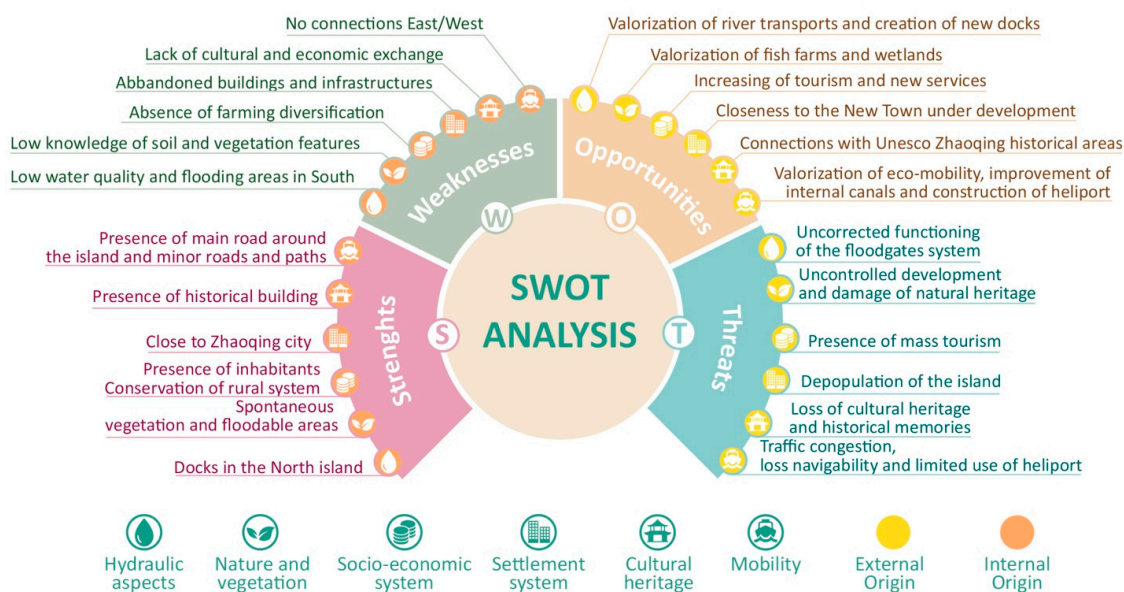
No connections East/West
Lack of cultural and economic exchange
Abbandoned buildings and infrastructures
Absence of farming diversification
Low knowledge of soil and vegetation features
Low water quality and flooding areas in South

Weaknesses
W

Valorization of river transports and creation of new docks
Valorization of fish farms and wetlands
Increasing of tourism and new services
Closeness to the New Town under development
Connections with Unesco Zhaoqing historical areas
Valorization of eco-mobility, improvement of internal canals and construction of heliport

Opportunities
O

Presence of main road around the island and minor roads and paths
Presence of historical building
Close to Zhaoqing city
Presence of inhabitants
Conservation of rural system
Spontaneous vegetation and floodable areas
Docks in the North island

Strenghts
S

SWOT ANALYSIS

T
Threats

Uncorrected functioning of the floodgates system
Uncontrolled development and damage of natural heritage
Presence of mass tourism
Depopulation of the island
Loss of cultural heritage and historical memories
Traffic congestion, loss navigability and limited use of heliport

Hydraulic aspects
Nature and vegetation
Socio-economic system
Settlement system
Cultural heritage
Mobility
External Origin
Internal Origin